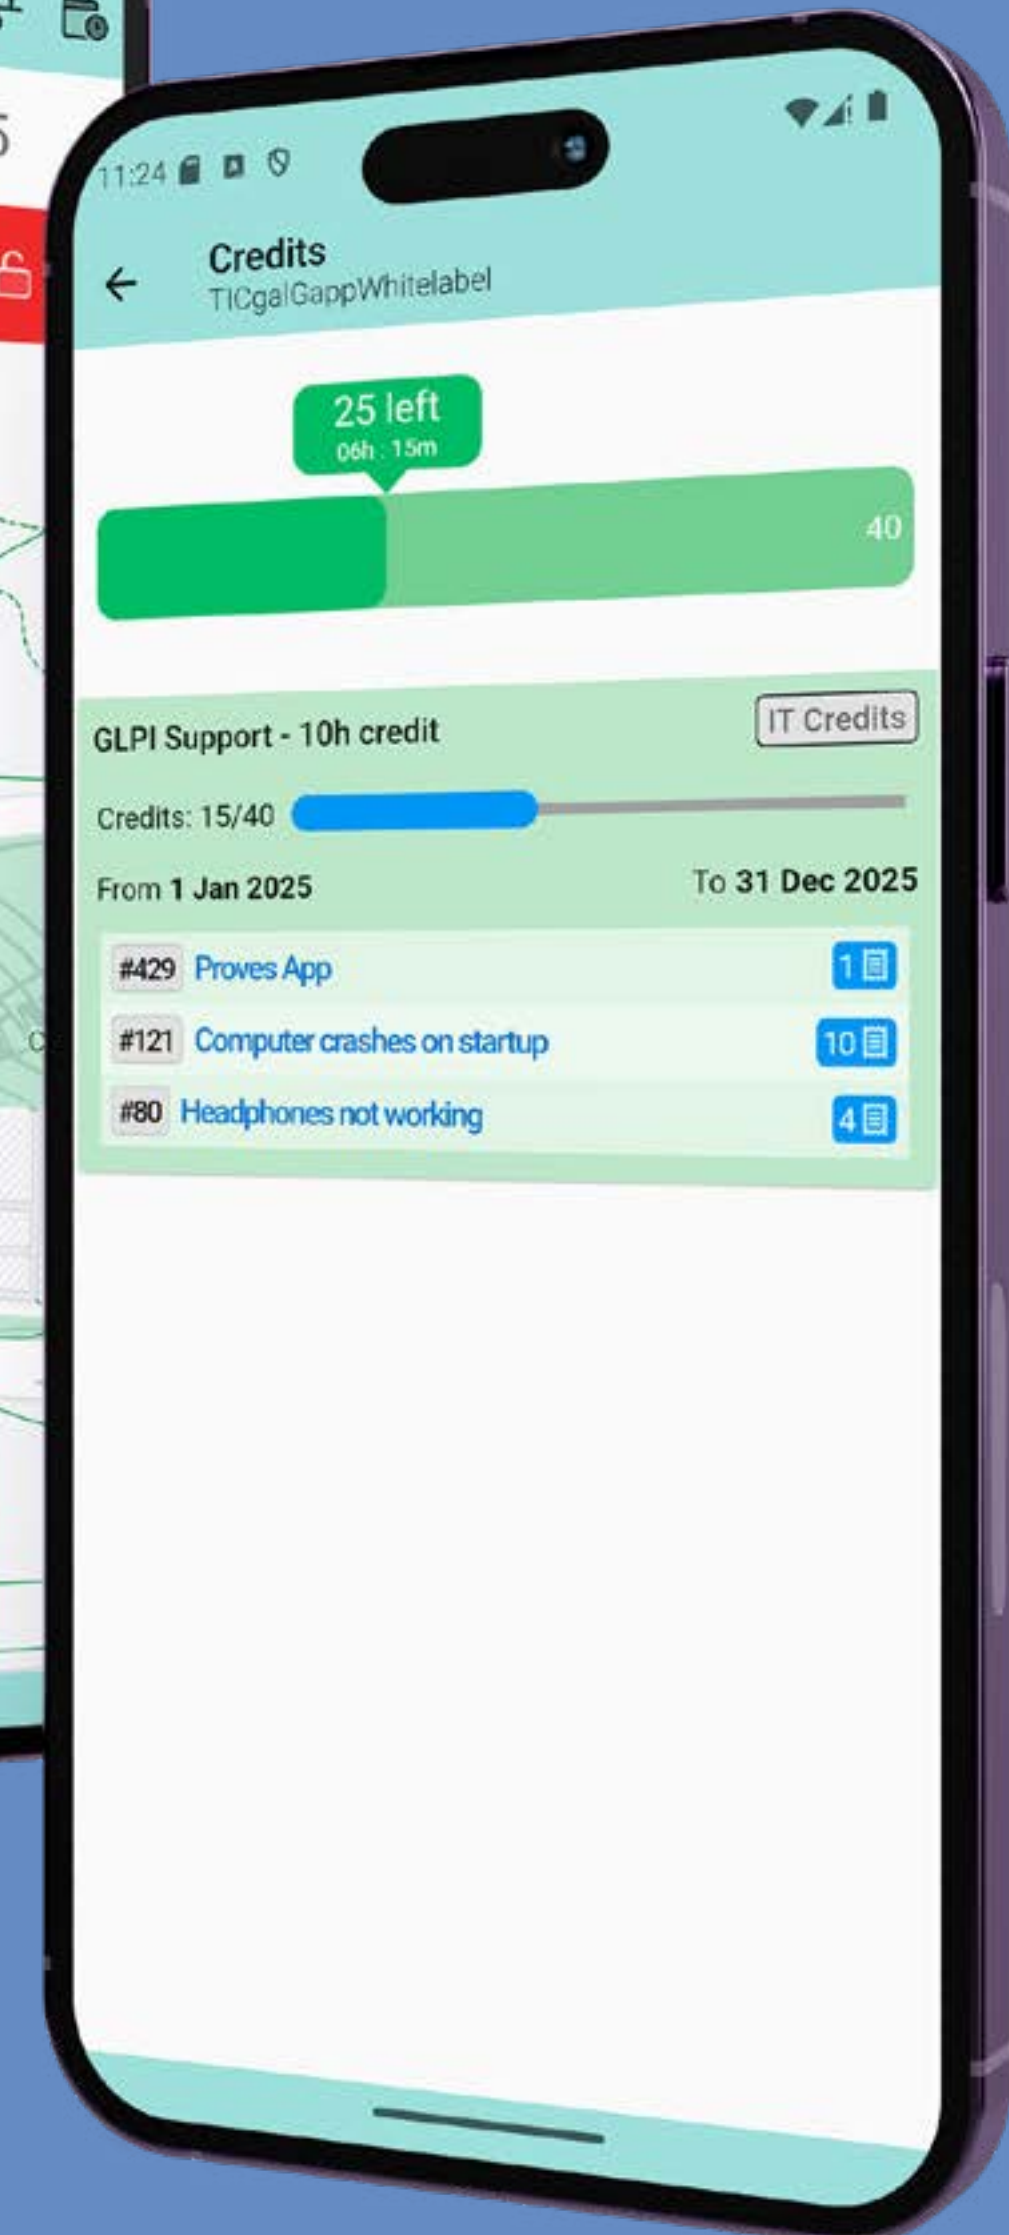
11:24

Credits
TICgalGappWhitelabel

25 left
06h : 15m

40

GLPI Support - 10h credit

IT Credits

Credits: 15/40

From 1 Jan 2025

To 31 Dec 2025

#429 Proves App 1

#121 Computer crashes on startup 10

#80 Headphones not working 4